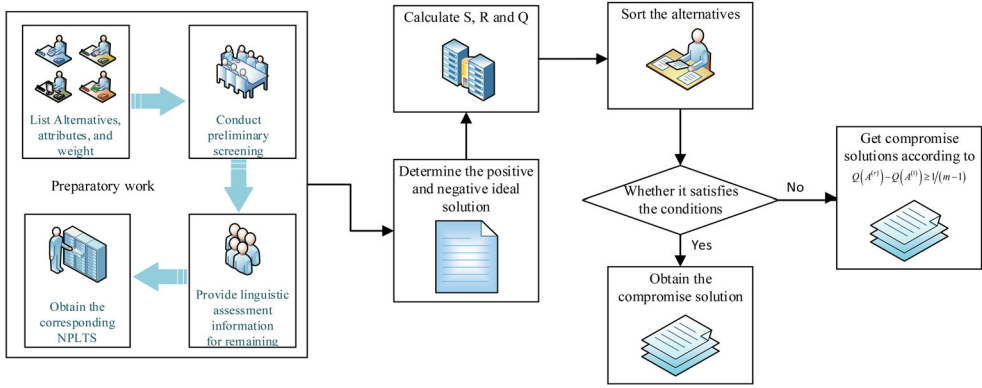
List Alternatives, attributes, and weight

Conduct preliminary screening

Preparatory work

Obtain the corresponding NPLTS

Provide linguistic assessment information for remaining

Calculate S, R and Q

Determine the positive and negative ideal solution

Sort the alternatives

Whether it satisfies the conditions

No

Yes

Get compromise solutions according to $Q(A^{(r)})-Q(A^{(1)})\geq 1/(m-1)$

Obtain the compromise solution